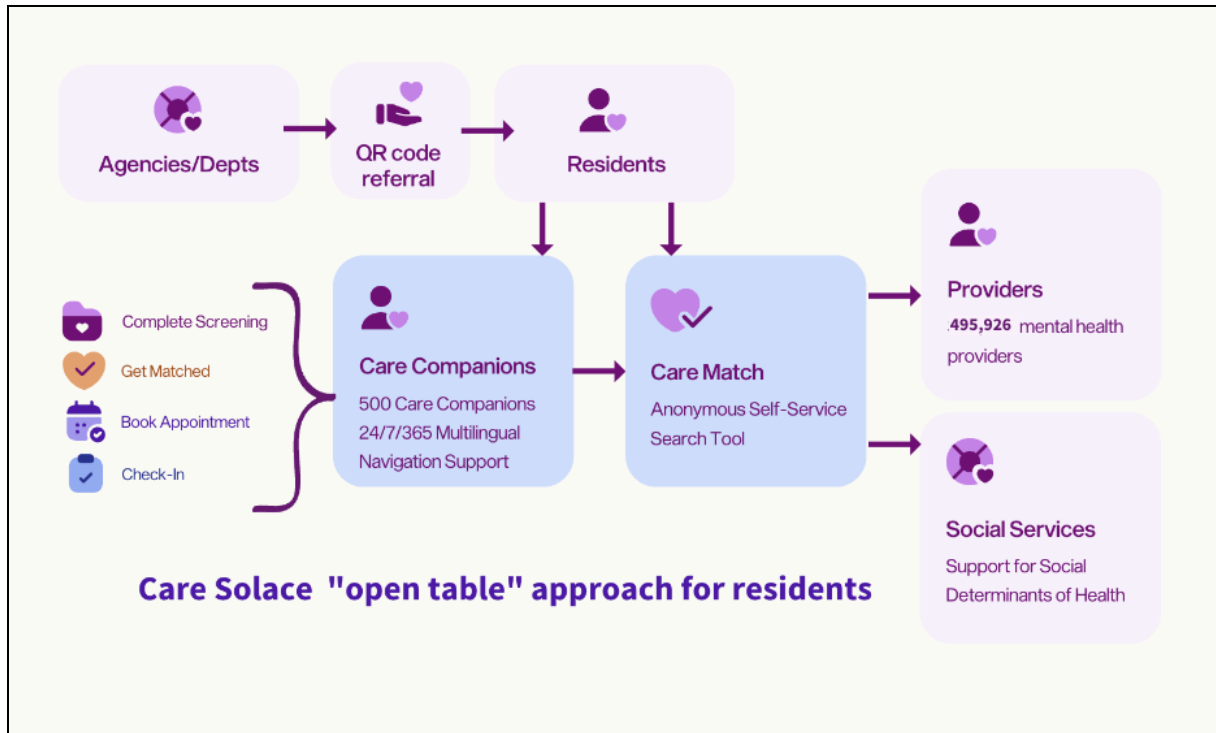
Agencies/Depts

QR code referral

Residents

Providers

495,926 mental health providers

Complete Screening

Get Matched

Book Appointment

Check-In

Care Companions

500 Care Companions
24/7/365 Multilingual Navigation Support

Care Match

Anonymous Self-Service Search Tool

Social Services

Support for Social Determinants of Health

Care Solace "open table" approach for residents